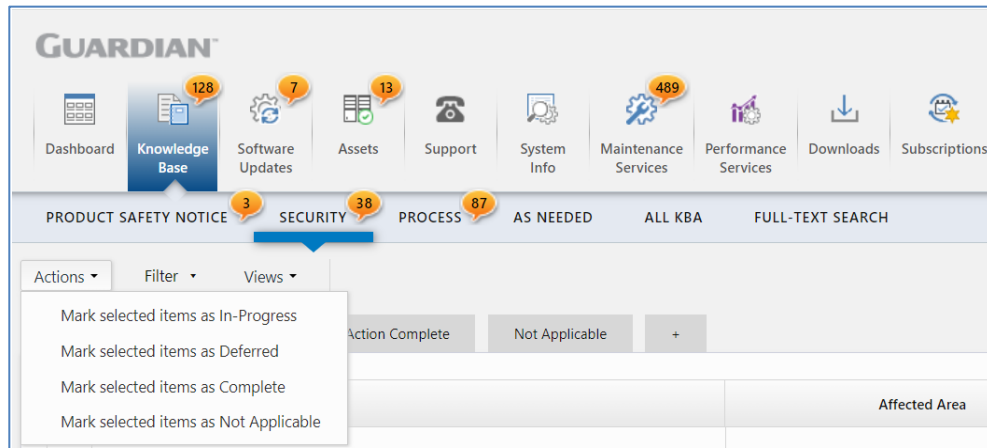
GUARDIAN

Dashboard

128
Knowledge Base

7
Software Updates

13
Assets

Support

System Info

489
Maintenance Services

Performance Services

Downloads

Subscriptions

PRODUCT SAFETY NOTICE 3 SECURITY 38 PROCESS 87 AS NEEDED ALL KBA FULL-TEXT SEARCH

Actions ▾ Filter ▾ Views ▾

Mark selected items as In-Progress
Mark selected items as Deferred
Mark selected items as Complete
Mark selected items as Not Applicable

Action Complete | Not Applicable | +

Affected Area